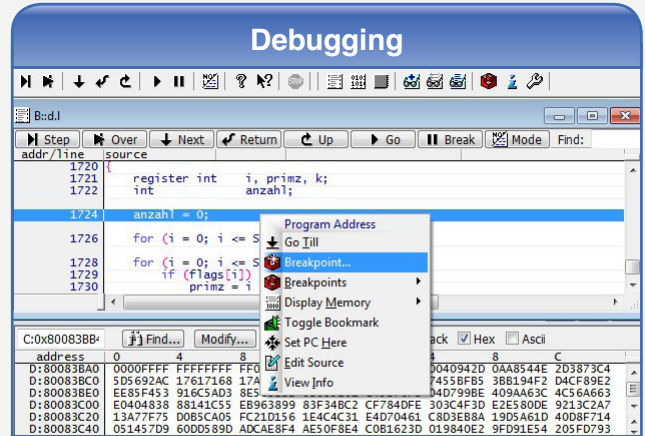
Debugging

B::d.l

Step | Over | Next | Return | Up | Go | Break | Mode | Find:

| addr/line | source |
|---|---|
| 1720 | { |
| 1721 | register int i, primz, k; |
| 1722 | int anzahl; |
| 1724 | anzahl = 0; |
| 1726 | for (i = 0; i <= S |
| 1728 | for (i = 0; i <= S |
| 1729 | if (flags[i]) |
| 1730 | primz = i |

Program Address
Go Till
Breakpoint...
Breakpoints
Display Memory
Toggle Bookmark
Set PC Here
Edit Source
View Info

C:0x80083BB4 | Find... | Modify... | ack | Hex | Ascii

| address | 0 | 4 | 8 | | | 8 | C |
|---|---|---|---|---|---|---|---|
| D:80083BA0 | 0000FFFF | FFFFFFFF | FF0 | | D040942D | 0AA8544E | 2D3873C4 |
| D:80083BC0 | 5D5692AC | 17617168 | 17A | | 7455BFB5 | 3BB194F2 | D4CF89E2 |
| D:80083BE0 | EE8F453 | 916C5AD3 | 8E5 | | D4D799BE | 409AA63C | 4C56A663 |
| D:80083C00 | E0404838 | 88141C55 | E8B63899 | 83F34BC2 | CF784DFE | 303C4F3D | E2E580DE | 9213C2A7 |
| D:80083C20 | 13A77F75 | D0B5CA05 | FC21D156 | 1E4C4C31 | E4D70461 | C8D3EB8A | 19D5A61D | 40D8F714 |
| D:80083C40 | 051457D9 | 60DD589D | ADCAE8F4 | AE50F8E4 | C0B1623D | 019840E2 | 9FD91E54 | 205FD793 |